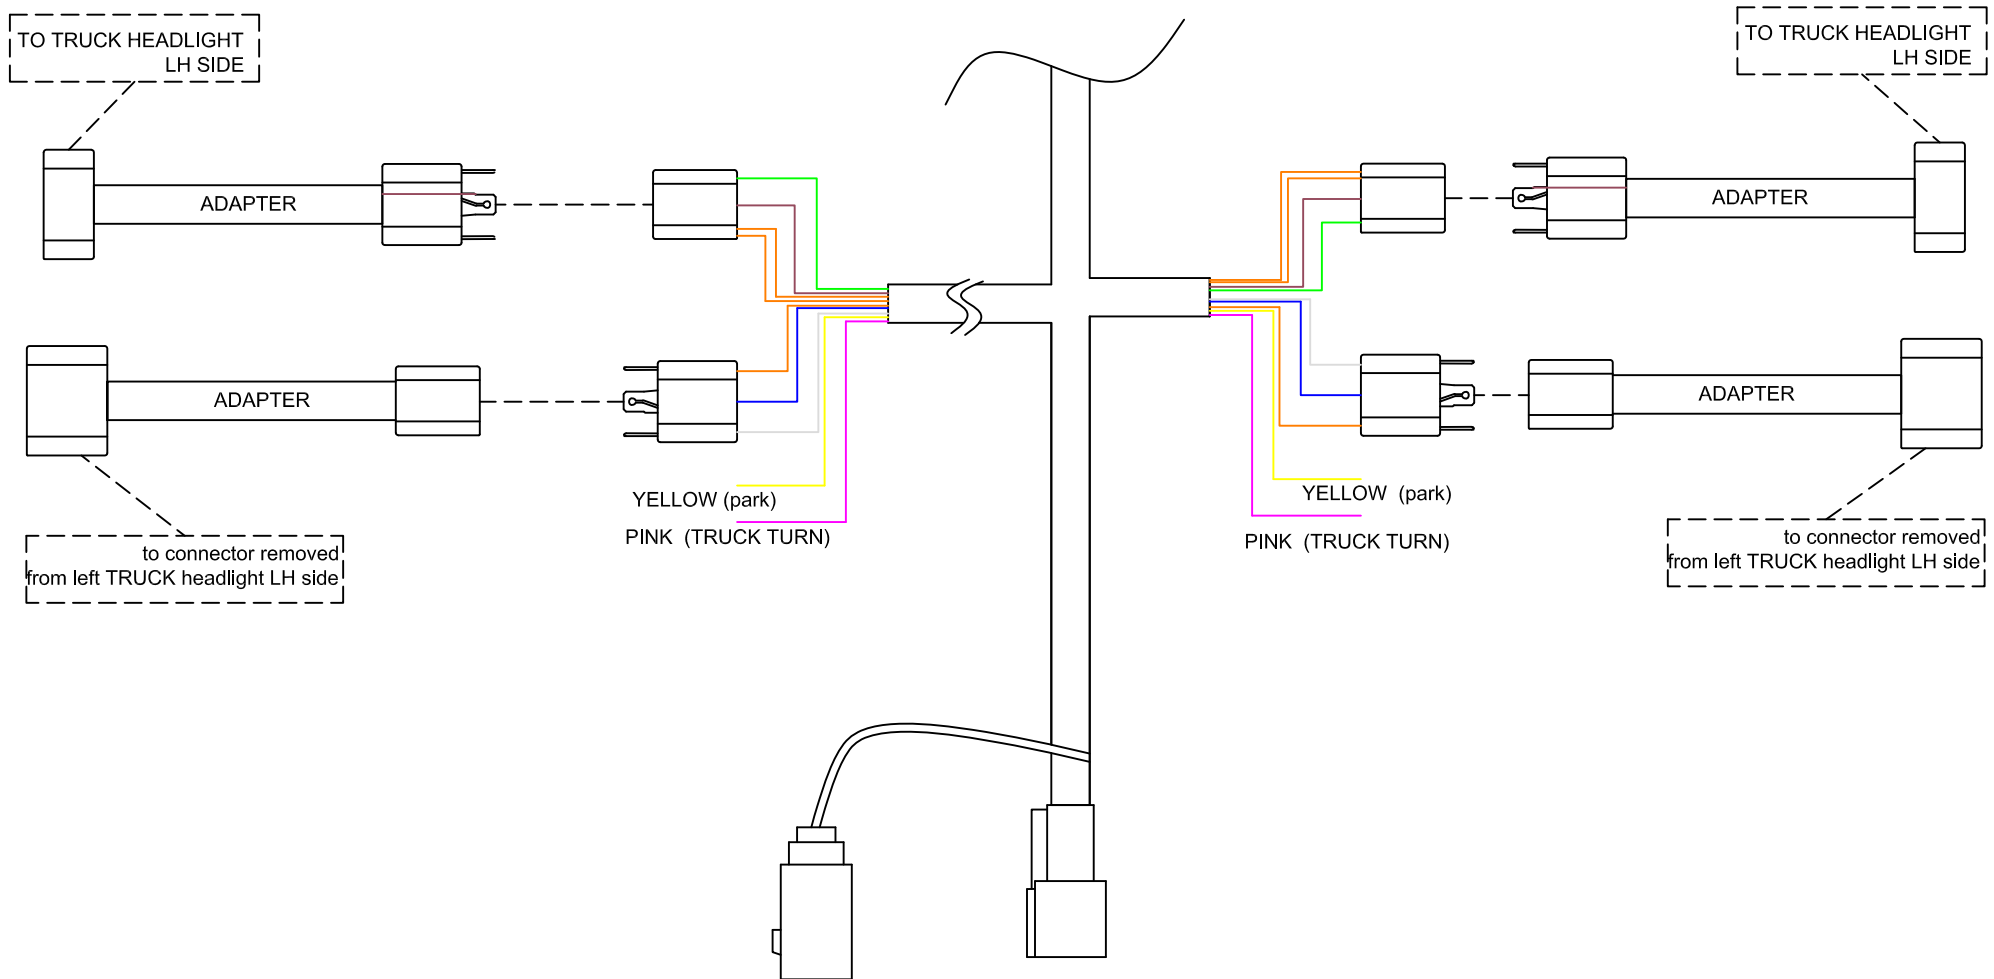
TO TRUCK HEADLIGHT
LH SIDE

TO TRUCK HEADLIGHT
LH SIDE

ADAPTER

ADAPTER

ADAPTER

ADAPTER

YELLOW (park)

PINK (TRUCK TURN)

YELLOW (park)

PINK (TRUCK TURN)

to connector removed
from left TRUCK headlight LH side

to connector removed
from left TRUCK headlight LH side